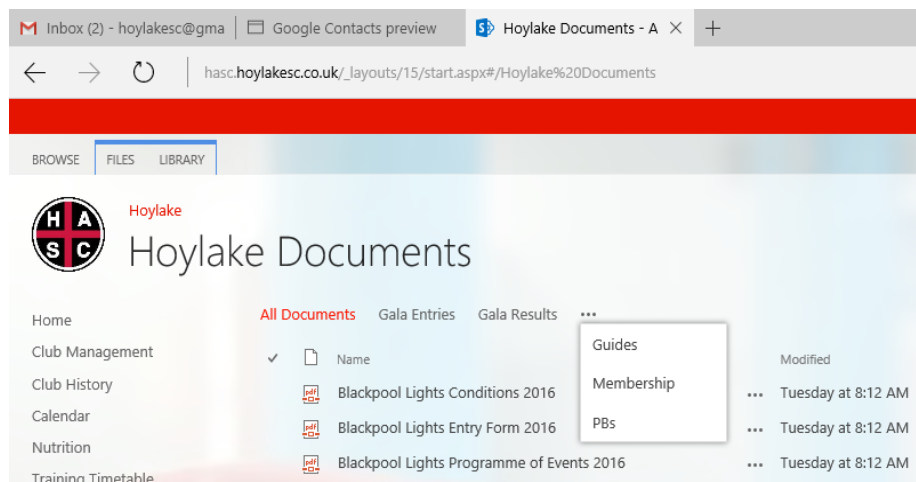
Inbox (2) - hoylakesc@gma | Google Contacts preview | Hoylake Documents - A ×

hasc.hoylakesc.co.uk/_layouts/15/start.aspx#/Hoylake%20Documents

BROWSE FILES LIBRARY

H A S C

Hoylake

Hoylake Documents

Home
Club Management
Club History
Calendar
Nutrition
Training Timetable

All Documents Gala Entries Gala Results ...

Guides
Membership
PBs

✓ Name Modified

Blackpool Lights Conditions 2016 ... Tuesday at 8:12 AM
Blackpool Lights Entry Form 2016 ... Tuesday at 8:12 AM
Blackpool Lights Programme of Events 2016 ... Tuesday at 8:12 AM